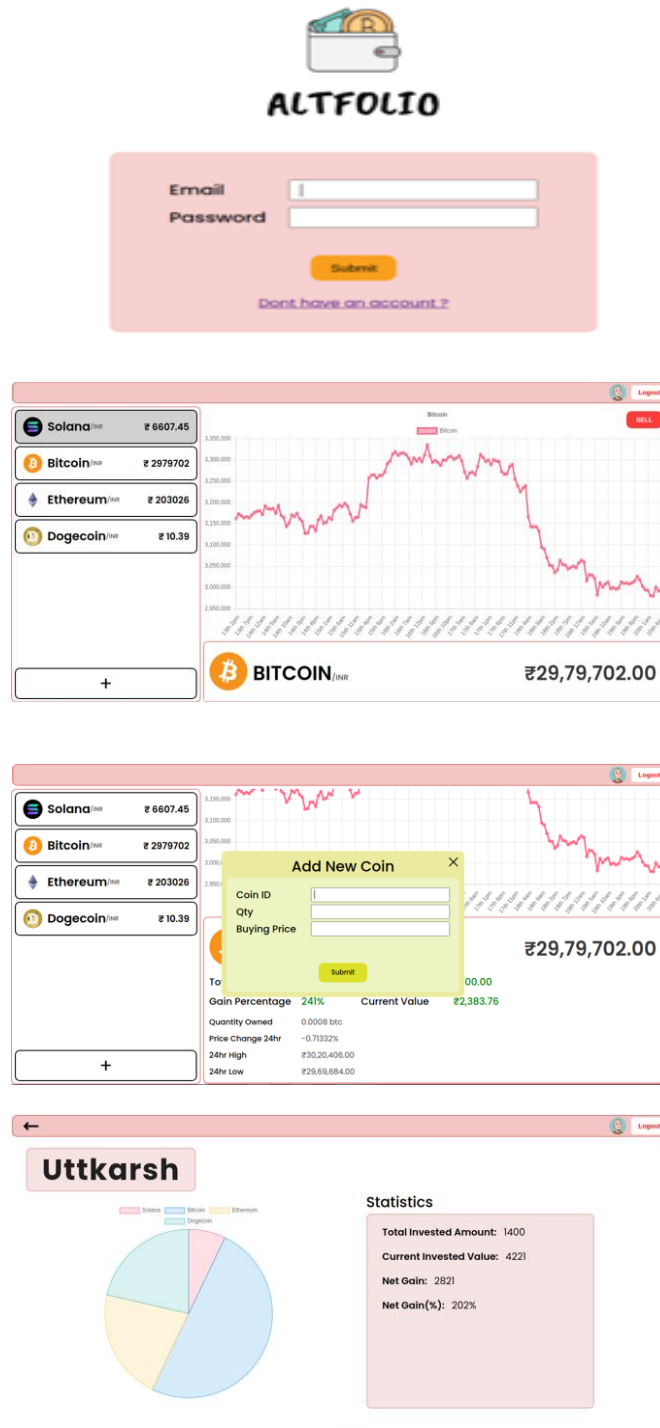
ALTFOLIO

Email
Password

Submit

Dont have an account ?

Logout

Solana/INR ₹ 6607.45
Bitcoin/INR ₹ 2979702
Ethereum/INR ₹ 203026
Dogecoin/INR ₹ 10.39

+

Bitcoin
Bitcoin
SELL

3,350,000
3,300,000
3,250,000
3,200,000
3,150,000
3,100,000
3,050,000
3,000,000
2,950,000

BITCOIN/INR ₹29,79,702.00

Logout

Solana/INR ₹ 6607.45
Bitcoin/INR ₹ 2979702
Ethereum/INR ₹ 203026
Dogecoin/INR ₹ 10.39

+

3,150,000
3,100,000
3,050,000
3,000,000
2,950,000

Add New Coin
Coin ID
Qty
Buying Price
Submit

₹29,79,702.00
To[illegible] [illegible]00.00
Gain Percentage 241% Current Value ₹2,383.76
Quantity Owned 0.0008 btc
Price Change 24hr -0.71332%
24hr High ₹30,20,406.00
24hr Low ₹29,69,684.00

←
Logout

Uttkarsh

Solana Bitcoin Ethereum Dogecoin

Statistics
Total Invested Amount: 1400
Current Invested Value: 4221
Net Gain: 2821
Net Gain(%): 202%